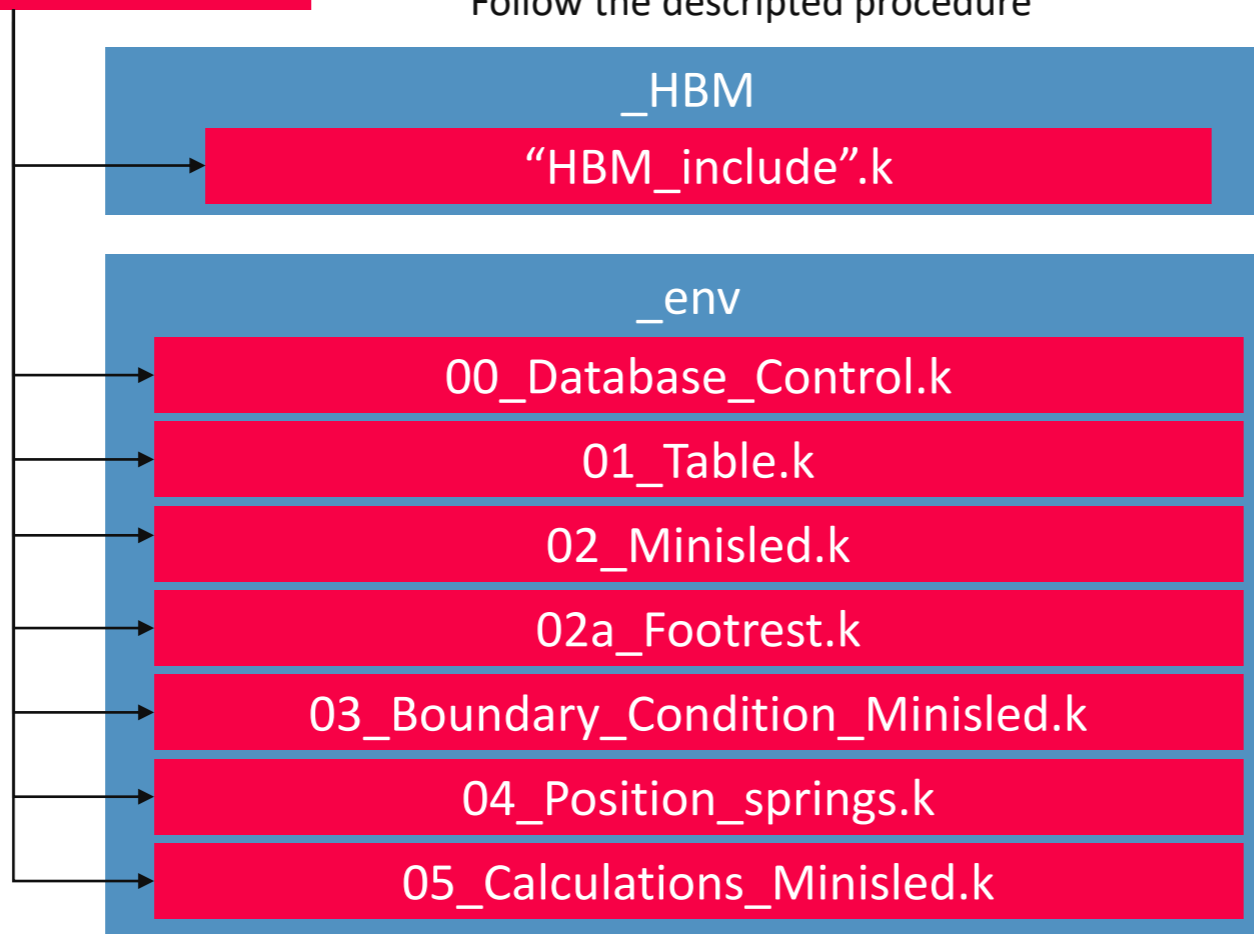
Follow the descripted procedure

_HBM

“HBM_include”.k

_env

00_Database_Control.k

01_Table.k

02_Minisled.k

02a_Footrest.k

03_Boundary_Condition_Minisled.k

04_Position_springs.k

05_Calculations_Minisled.k